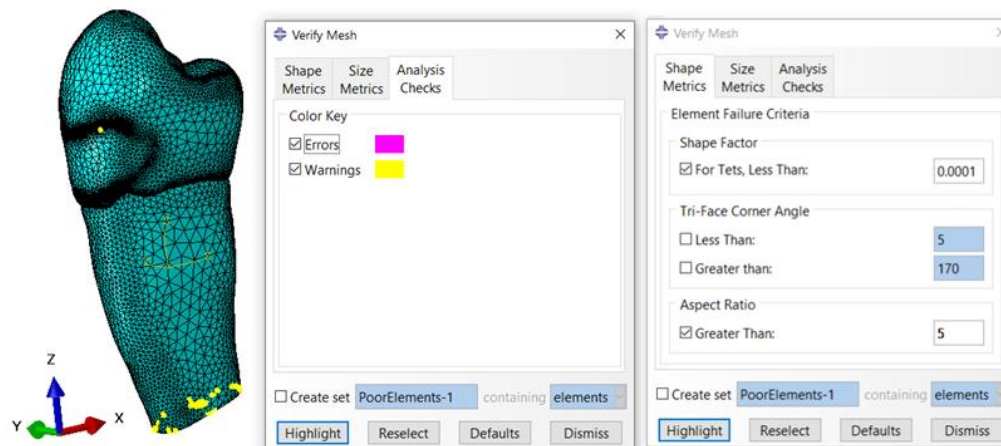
Z
Y
X

Verify Mesh
Shape Metrics
Size Metrics
Analysis Checks
Color Key
☑ Errors
☑ Warnings
☐ Create set PoorElements-1 containing elements
Highlight
Reselect
Defaults
Dismiss

Verify Mesh
Shape Metrics
Size Metrics
Analysis Checks
Element Failure Criteria
Shape Factor
☑ For Tets, Less Than: 0.0001
Tri-Face Corner Angle
☐ Less Than: 5
☐ Greater than: 170
Aspect Ratio
☑ Greater Than: 5
☐ Create set PoorElements-1 containing elements
Highlight
Reselect
Defaults
Dismiss